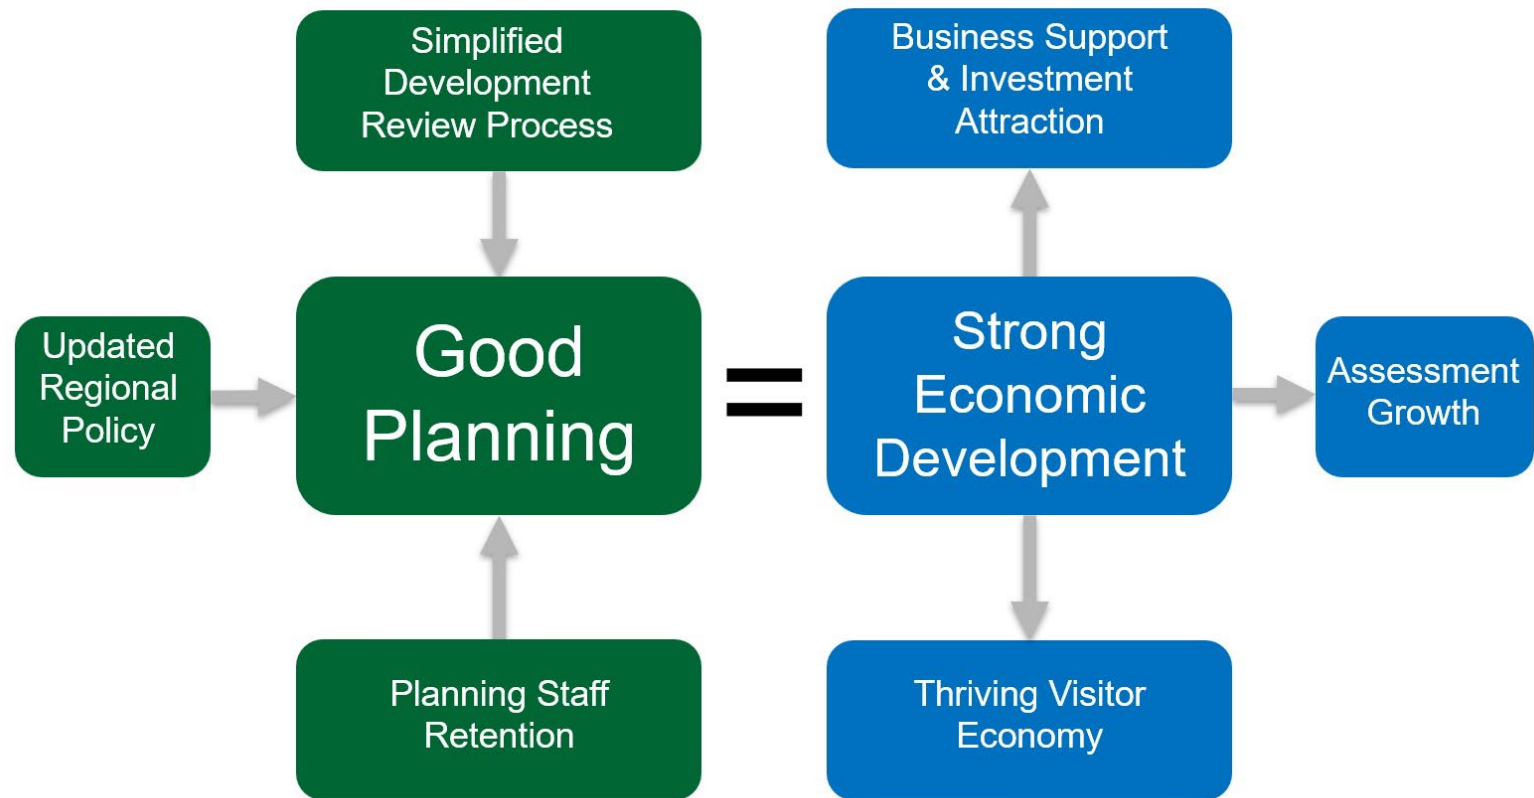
Simplified Development Review Process

Business Support & Investment Attraction

Updated Regional Policy

Good Planning

=

Strong Economic Development

Assessment Growth

Planning Staff Retention

Thriving Visitor Economy